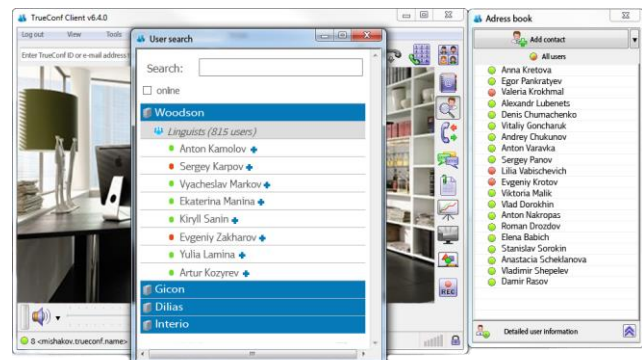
TrueConf Client v6.4.0

Log out View Tools

Enter TrueConf ID or e-mail address

User search

Search:

online

Woodson

Linguists (815 users)

Anton Kamolov

Sergey Karpov

Vyacheslav Markov

Ekaterina Manina

Kiryll Sanin

Evgeniy Zakharov

Yulia Lamina

Artur Kozyrev

Gicon

Dilias

Interio

REC

8 <mishakov.trueconf.name>

Adress book

Add contact

All users

Anna Kretova
Egor Pankratyev
Valeria Krokhmal
Alexandr Lubenets
Denis Chumachenko
Vitaliy Goncharuk
Andrey Chukunov
Anton Varavka
Sergey Panov
Lilia Vabischevich
Evgeniy Krotov
Viktoria Malik
Vlad Dorokhin
Anton Nakropas
Roman Drozdov
Elena Babich
Stanislav Sorokin
Anastacia Scheklanova
Vladimir Shepelev
Damir Rasov

Detailed user information